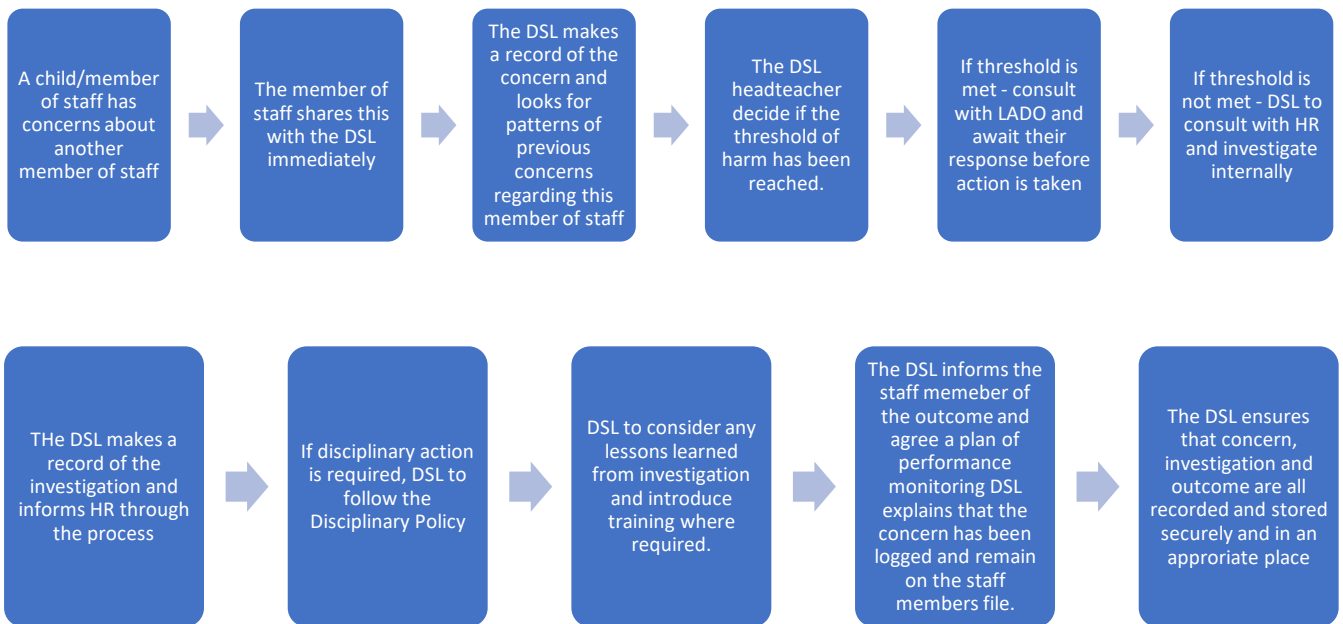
A child/member of staff has concerns about another member of staff

The member of staff shares this with the DSL immediately

The DSL makes a record of the concern and looks for patterns of previous concerns regarding this member of staff

The DSL headteacher decide if the threshold of harm has been reached.

If threshold is met - consult with LADO and await their response before action is taken

If threshold is not met - DSL to consult with HR and investigate internally

THe DSL makes a record of the investigation and informs HR through the process

If disciplinary action is required, DSL to follow the Disciplinary Policy

DSL to consider any lessons learned from investigation and introduce training where required.

The DSL informs the staff memeber of the outcome and agree a plan of performance monitoring DSL explains that the concern has been logged and remain on the staff members file.

The DSL ensures that concern, investigation and outcome are all recorded and stored securely and in an approriate place